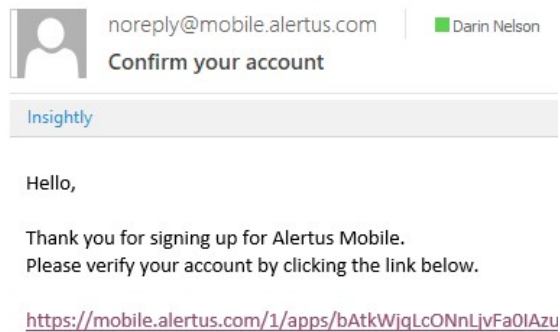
noreply@mobile.alertus.com

Darin Nelson

Confirm your account

Insightly

Hello,

Thank you for signing up for Alertus Mobile.
Please verify your account by clicking the link below.

https://mobile.alertus.com/1/apps/bAtkWjqLcONnLjvFa0IAzu